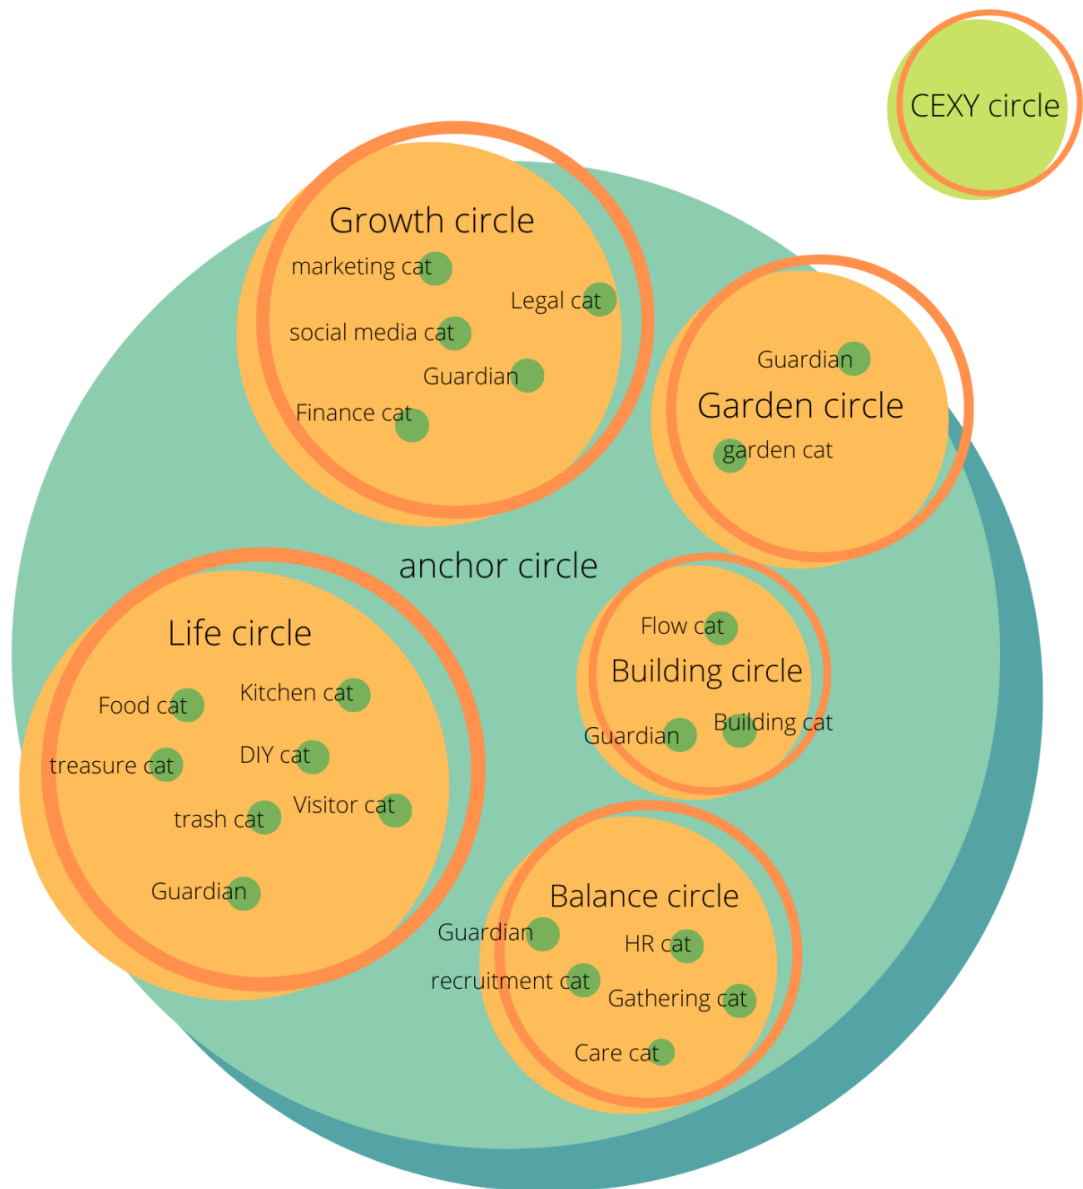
CEXY circle

Growth circle
marketing cat
Legal cat
social media cat
Guardian
Finance cat

Guardian
Garden circle
garden cat

anchor circle

Life circle
Food cat
Kitchen cat
treasure cat
DIY cat
trash cat
Visitor cat
Guardian

Flow cat
Building circle
Guardian
Building cat

Balance circle
Guardian
HR cat
recruitment cat
Gathering cat
Care cat